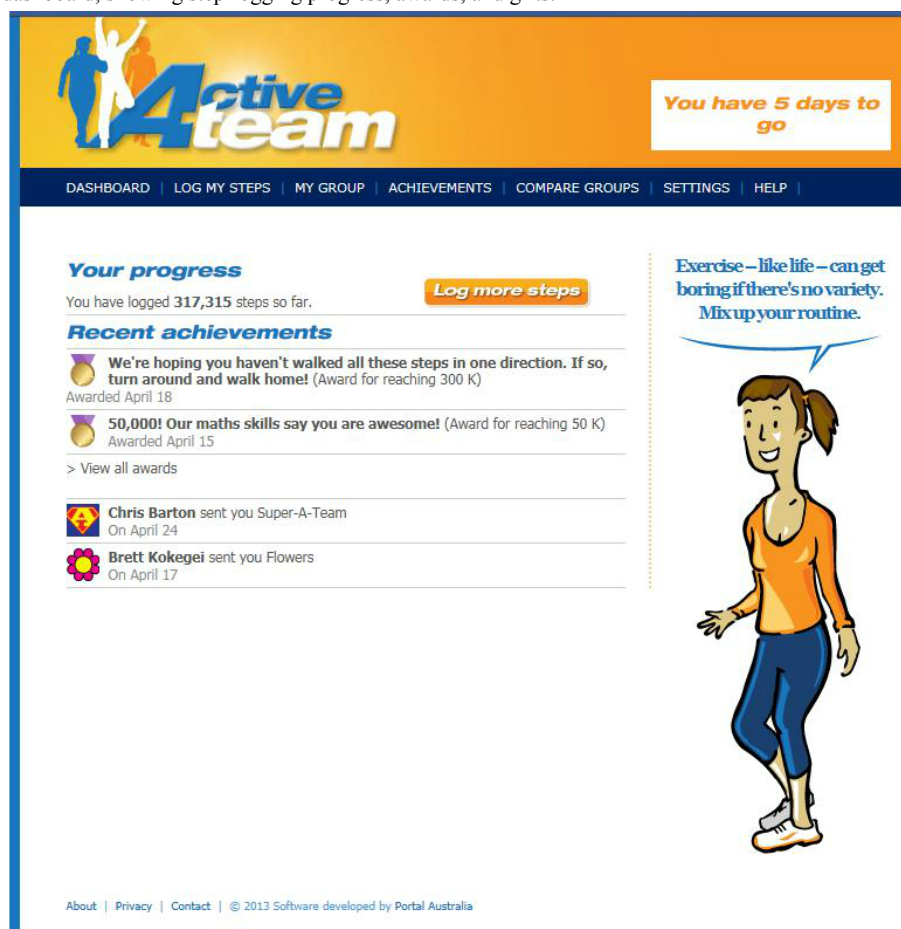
Active team

You have 5 days to go

DASHBOARD | LOG MY STEPS | MY GROUP | ACHIEVEMENTS | COMPARE GROUPS | SETTINGS | HELP |

Your progress

You have logged 317,315 steps so far.

Log more steps

Recent achievements

We're hoping you haven't walked all these steps in one direction. If so, turn around and walk home! (Award for reaching 300 K)
Awarded April 18

50,000! Our maths skills say you are awesome! (Award for reaching 50 K)
Awarded April 15

> View all awards

Chris Barton sent you Super-A-Team
On April 24

Brett Kokegei sent you Flowers
On April 17

Exercise – like life – can get boring if there's no variety. Mix up your routine.

About | Privacy | Contact | © 2013 Software developed by Portal Australia